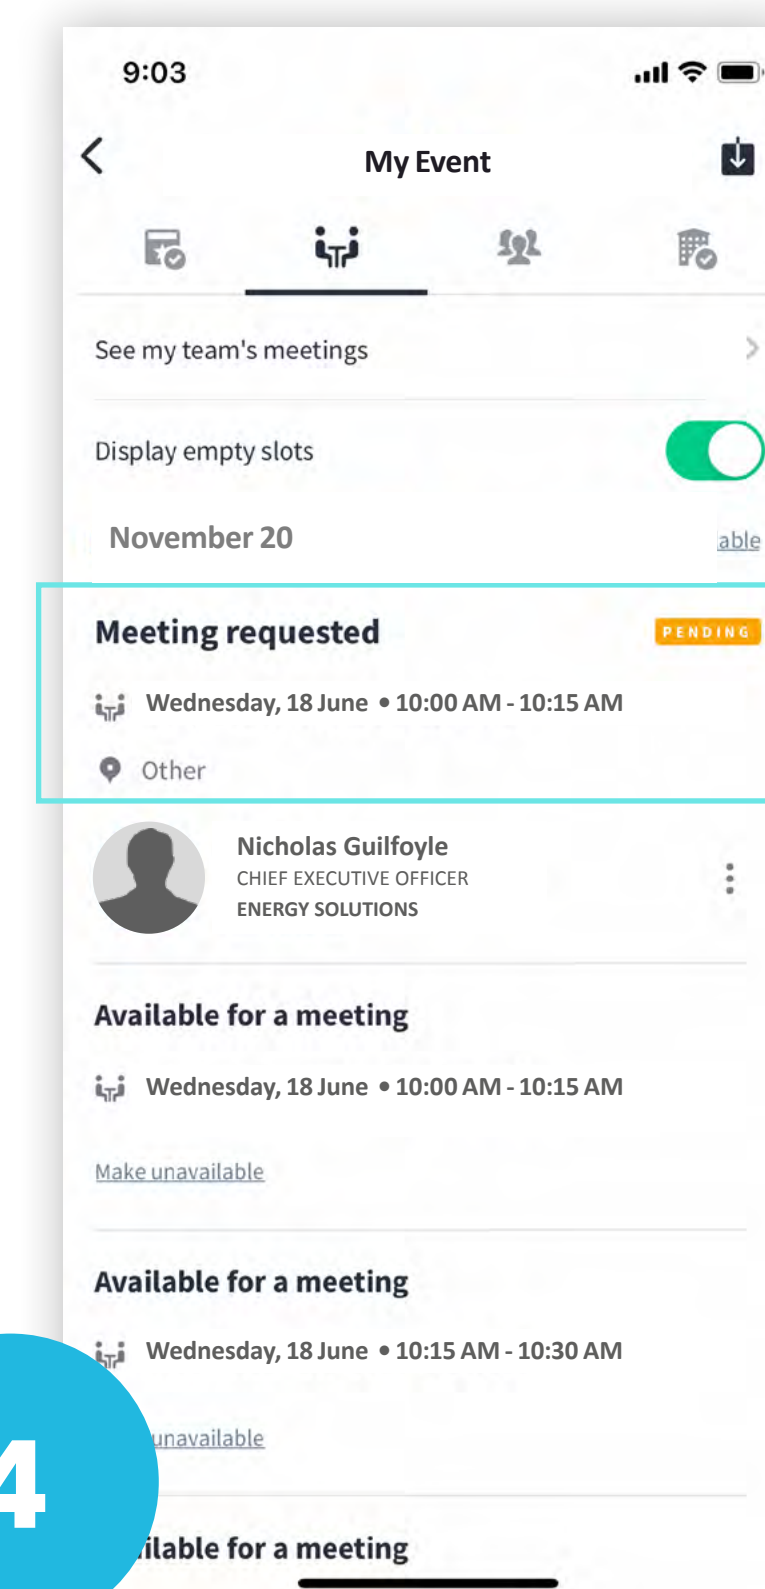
9:03

My Event

See my team's meetings

Display empty slots

November 20

able

Meeting requested

PENDING

Wednesday, 18 June • 10:00 AM - 10:15 AM

Other

Nicholas Guilfoyle
CHIEF EXECUTIVE OFFICER
ENERGY SOLUTIONS

Available for a meeting

Wednesday, 18 June • 10:00 AM - 10:15 AM

Make unavailable

Available for a meeting

Wednesday, 18 June • 10:15 AM - 10:30 AM

unavailable

ilable for a meeting

4